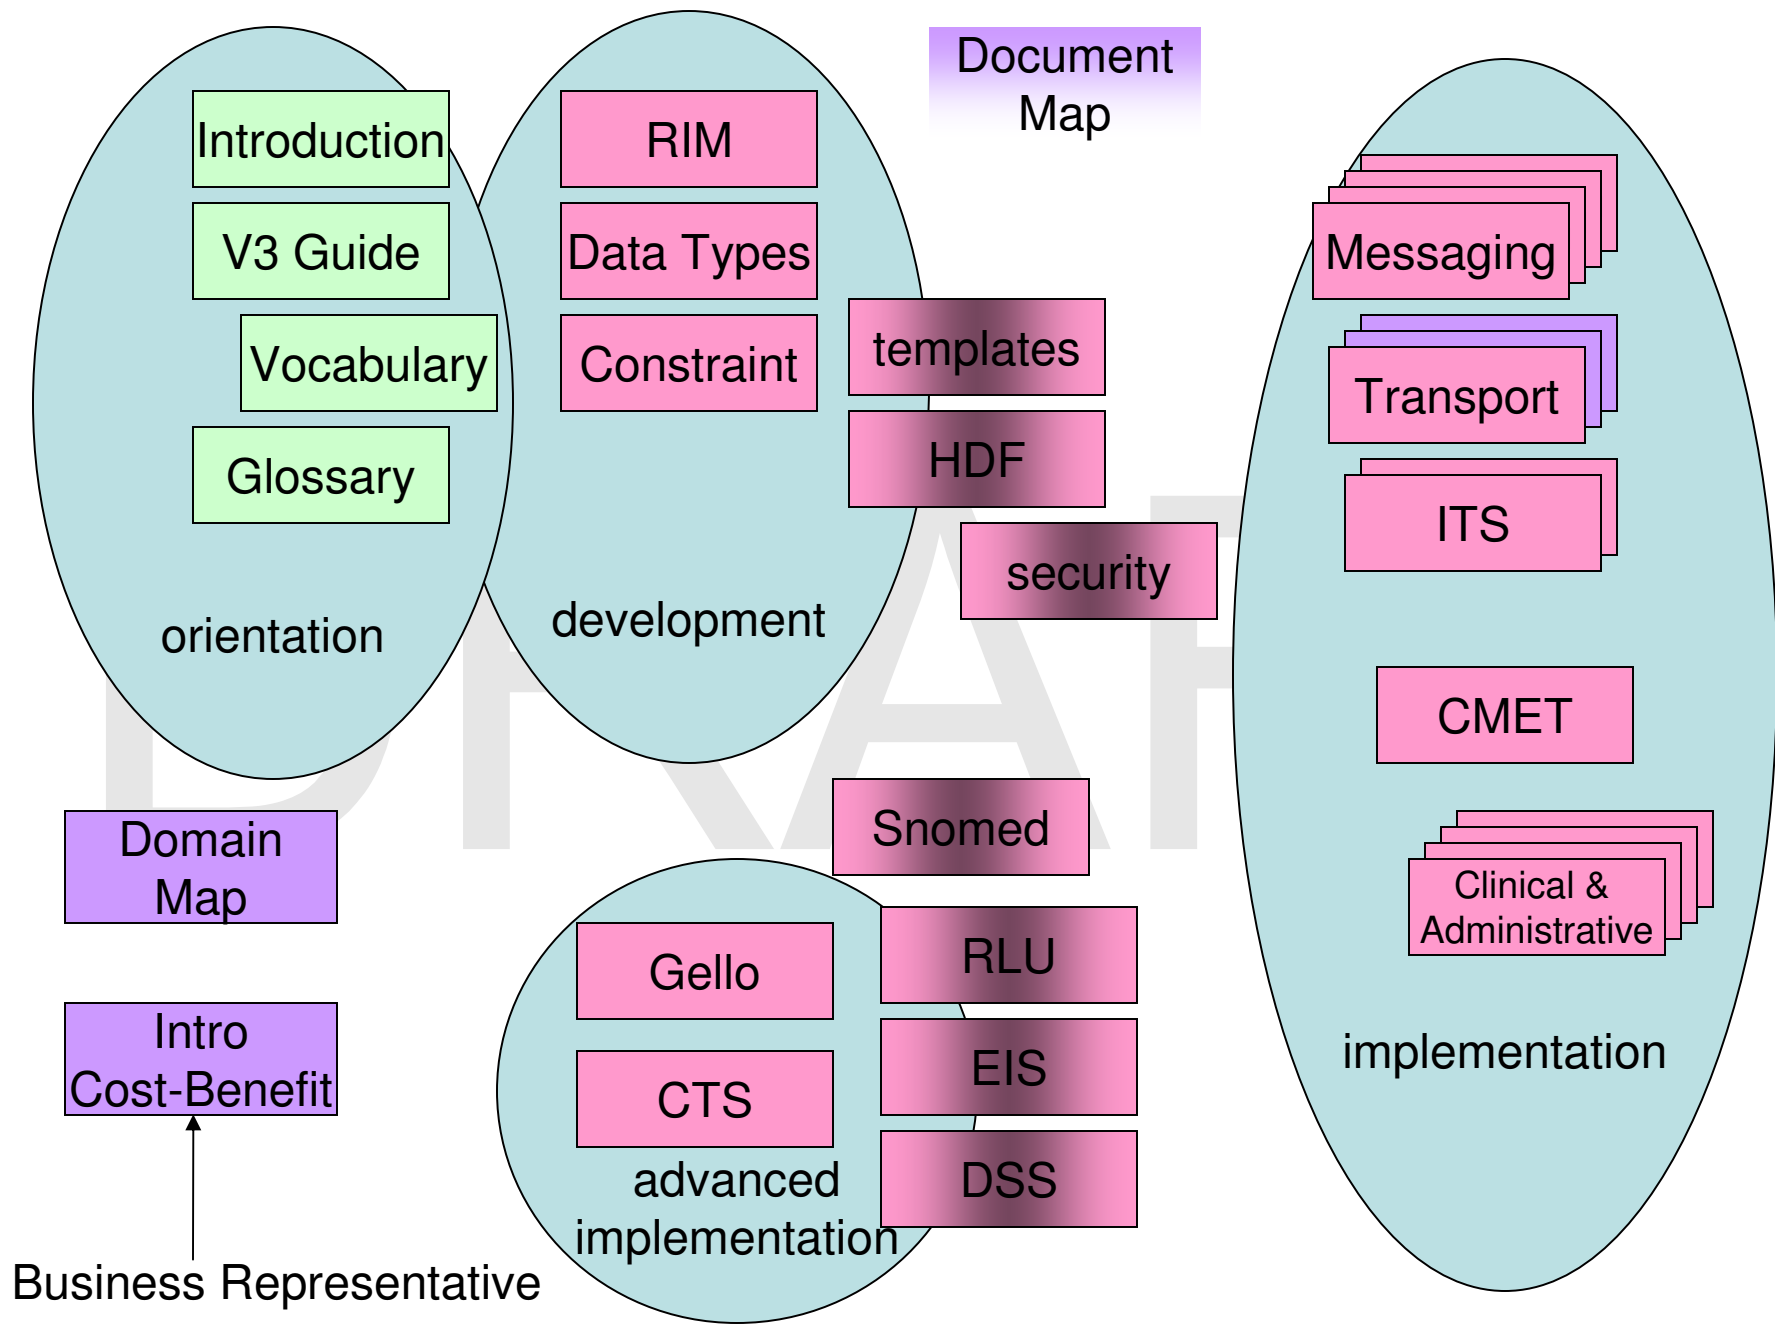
Document Map

Introduction

V3 Guide

Vocabulary

Glossary

orientation

RIM

Data Types

Constraint

development

templates

HDF

security

Messaging

Transport

ITS

CMET

Clinical & Administrative

implementation

DRAFT

Domain Map

Intro Cost-Benefit

Business Representative

Snomed

Gello

CTS

advanced implementation

RLU

EIS

DSS